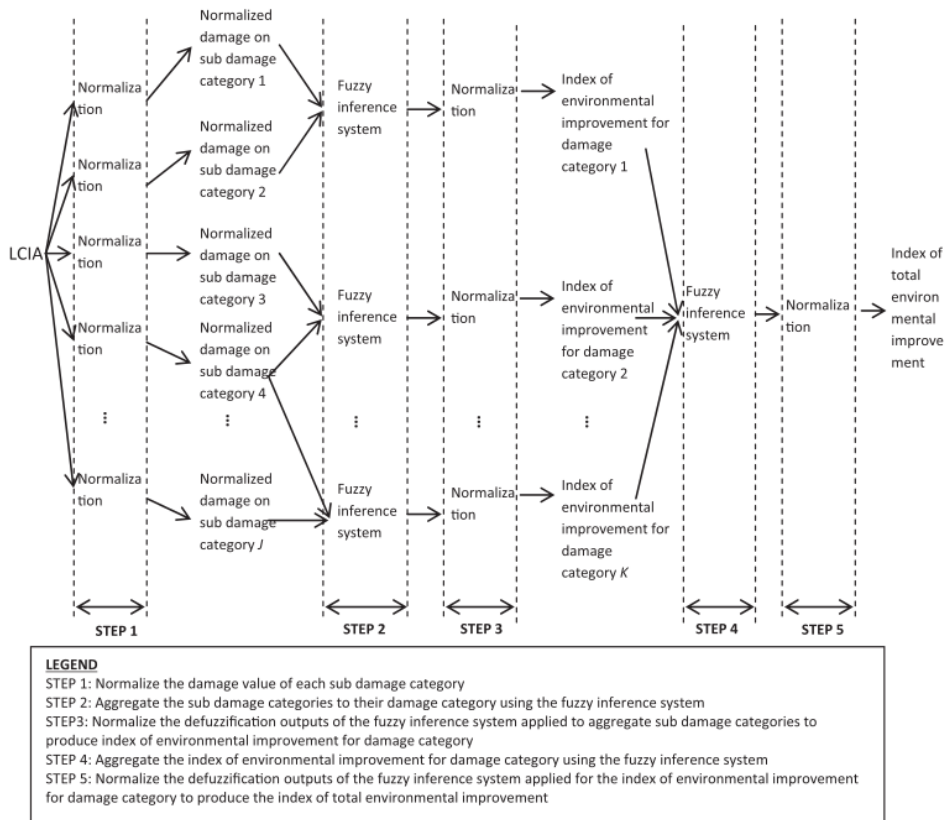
Normalized damage on sub damage category 1

Normalization

Fuzzy inference system

Normalization

Index of environmental improvement for damage category 1

Normalization

Normalized damage on sub damage category 2

LCIA

Normalization

Normalized damage on sub damage category 3

Index of total environmental improvement

Fuzzy inference system

Normalization

Index of environmental improvement for damage category 2

Fuzzy inference system

Normalization

Normalization

Normalized damage on sub damage category 4

⋮

⋮

⋮

⋮

⋮

Normalization

Normalized damage on sub damage category $J$

Fuzzy inference system

Normalization

Index of environmental improvement for damage category $K$

STEP 1

STEP 2

STEP 3

STEP 4

STEP 5

LEGEND
STEP 1: Normalize the damage value of each sub damage category
STEP 2: Aggregate the sub damage categories to their damage category using the fuzzy inference system
STEP3: Normalize the defuzzification outputs of the fuzzy inference system applied to aggregate sub damage categories to produce index of environmental improvement for damage category
STEP 4: Aggregate the index of environmental improvement for damage category using the fuzzy inference system
STEP 5: Normalize the defuzzification outputs of the fuzzy inference system applied for the index of environmental improvement for damage category to produce the index of total environmental improvement